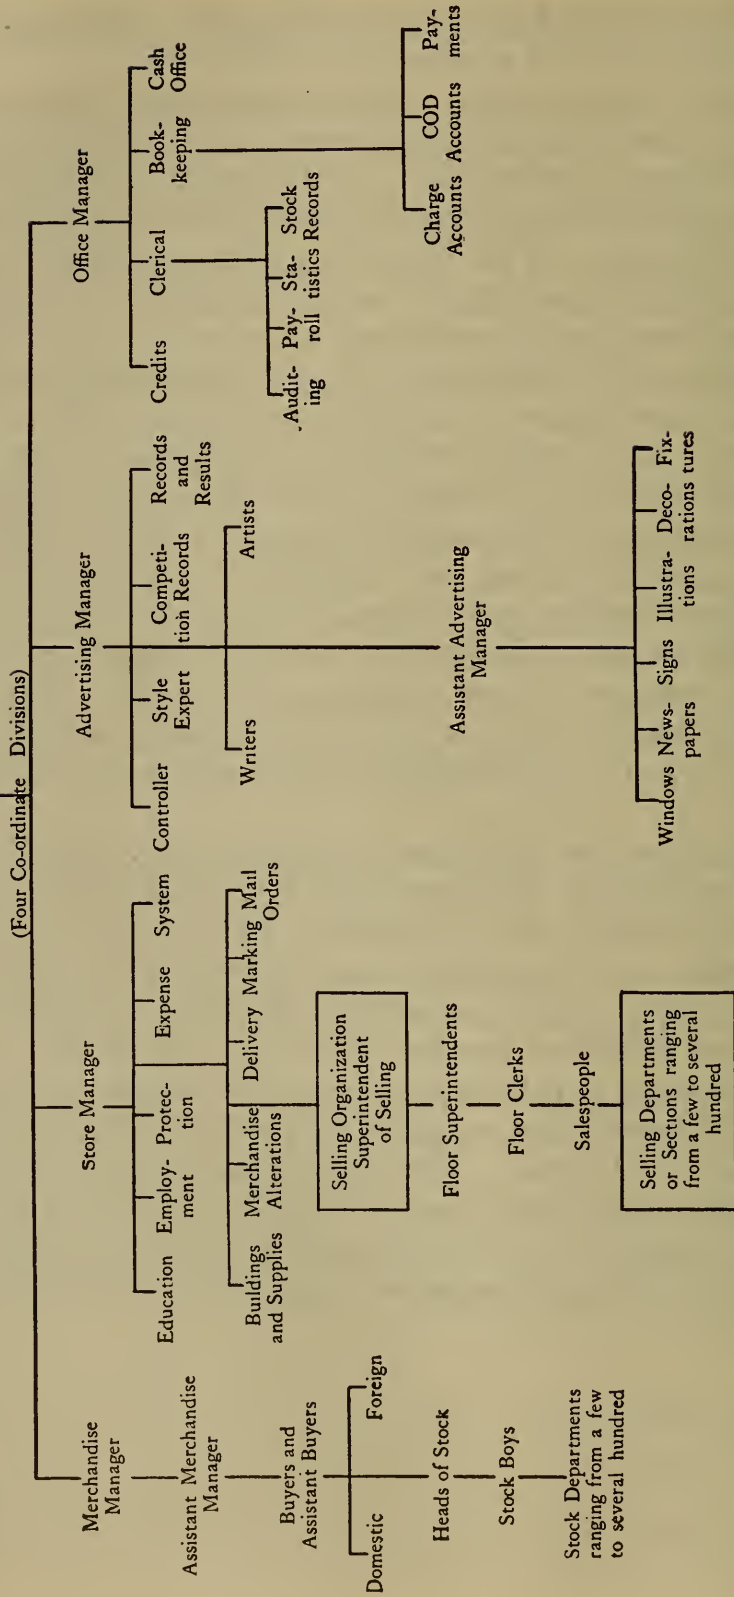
(Four Co-ordinate Divisions)

Merchandise Manager

Assistant Merchandise Manager

Buyers and Assistant Buyers

Domestic

Foreign

Heads of Stock

Stock Boys

Stock Departments ranging from a few to several hundred

Store Manager

Education

Employment

Protection

Expense

System

Buldings and Supplies

Merchandise Alterations

Delivery

Marking

Mail Orders

Selling Organization Superintendent of Selling

Floor Superintendents

Floor Clerks

Salespeople

Selling Departments or Sections ranging from a few to several hundred

Advertising Manager

Controller

Style Expert

Competition Records

Records and Results

Writers

Artists

Assistant Advertising Manager

Windows

Newspapers

Signs

Illustrations

Decorations

Fixtures

Office Manager

Credits

Clerical

Bookkeeping

Cash Office

Auditing

Payroll

Statistics

Stock Records

Charge Accounts

COD Accounts

Payments